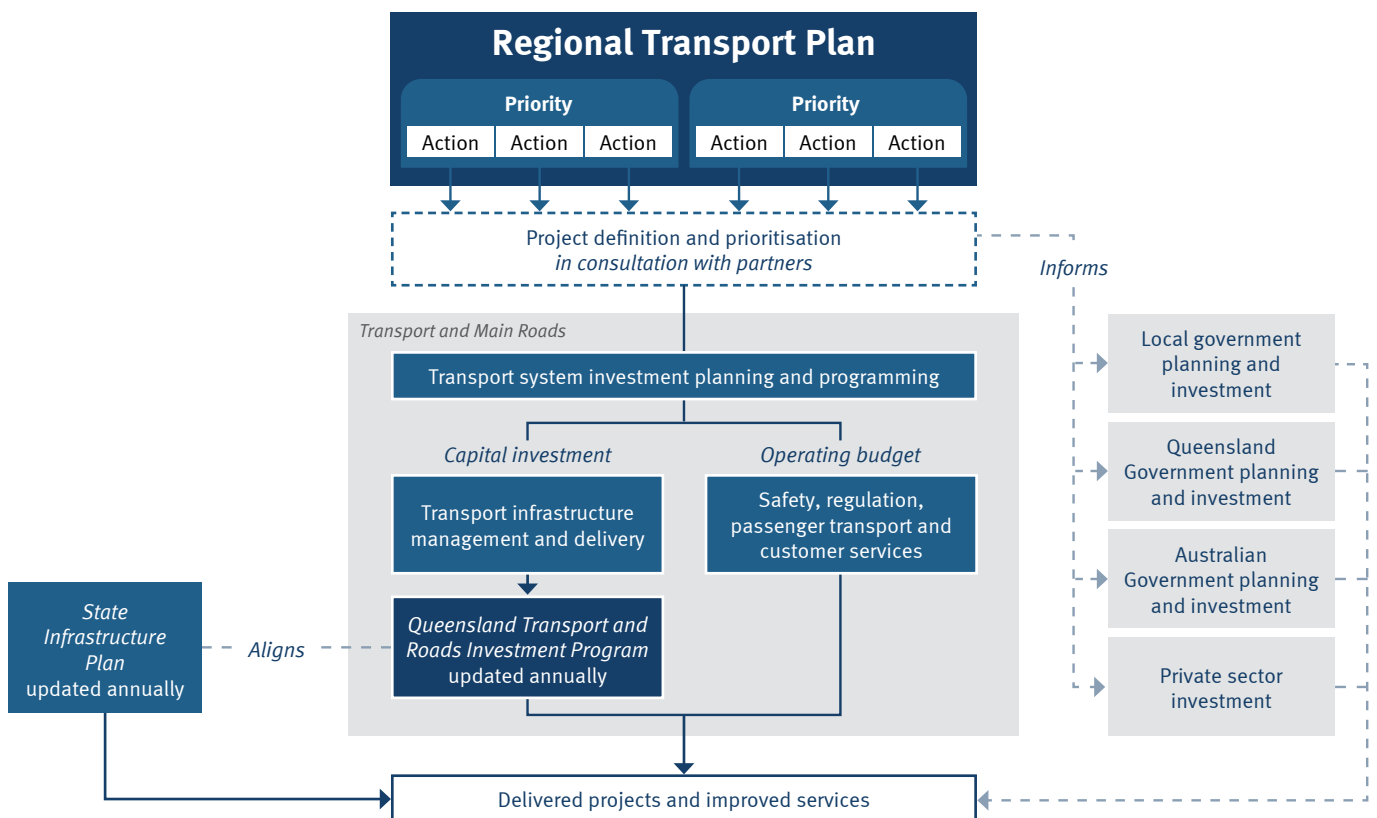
Regional Transport Plan

Priority

Action Action Action

Priority

Action Action Action

Project definition and prioritisation
*in consultation with partners*

Informs

Transport and Main Roads

Transport system investment planning and programming

Capital investment

Operating budget

Transport infrastructure management and delivery

Safety, regulation, passenger transport and customer services

State Infrastructure Plan
updated annually

Aligns

Queensland Transport and Roads Investment Program
updated annually

Local government planning and investment

Queensland Government planning and investment

Australian Government planning and investment

Private sector investment

Delivered projects and improved services